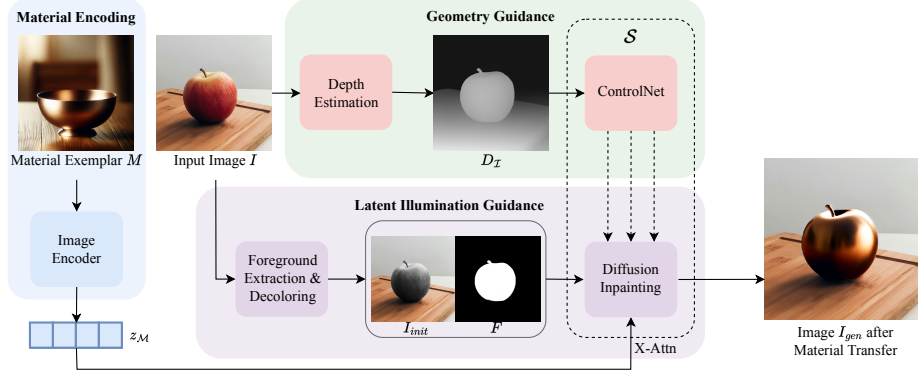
Material Encoding

Material Exemplar $M$

Image Encoder

$z_{\mathcal{M}}$

Input Image $I$

Geometry Guidance

Depth Estimation

$D_{\mathcal{I}}$

$\mathcal{S}$

ControlNet

Latent Illumination Guidance

Foreground Extraction & Decoloring

$I_{init}$

$F$

Diffusion Inpainting

X-Attn

Image $I_{gen}$ after Material Transfer